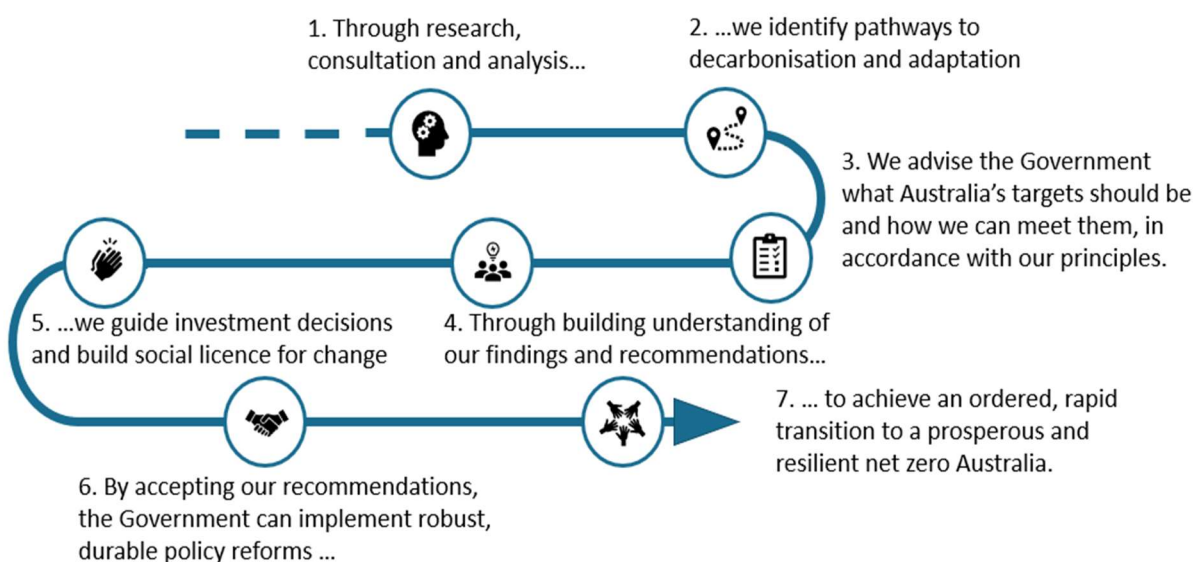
1. Through research, consultation and analysis...

2. ...we identify pathways to decarbonisation and adaptation

3. We advise the Government what Australia's targets should be and how we can meet them, in accordance with our principles.

4. Through building understanding of our findings and recommendations...

5. ...we guide investment decisions and build social licence for change

6. By accepting our recommendations, the Government can implement robust, durable policy reforms ...

7. ... to achieve an ordered, rapid transition to a prosperous and resilient net zero Australia.